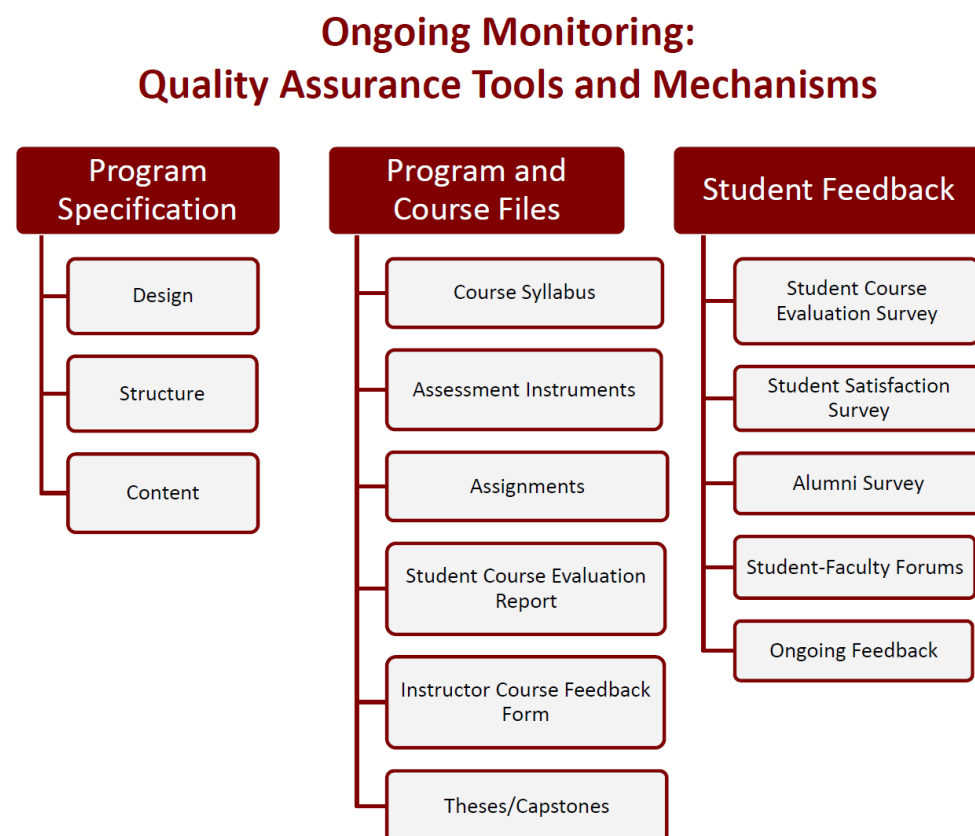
Ongoing Monitoring:
Quality Assurance Tools and Mechanisms

Program Specification

Design

Structure

Content

Program and Course Files

Course Syllabus

Assessment Instruments

Assignments

Student Course Evaluation Report

Instructor Course Feedback Form

Theses/Capstones

Student Feedback

Student Course Evaluation Survey

Student Satisfaction Survey

Alumni Survey

Student-Faculty Forums

Ongoing Feedback